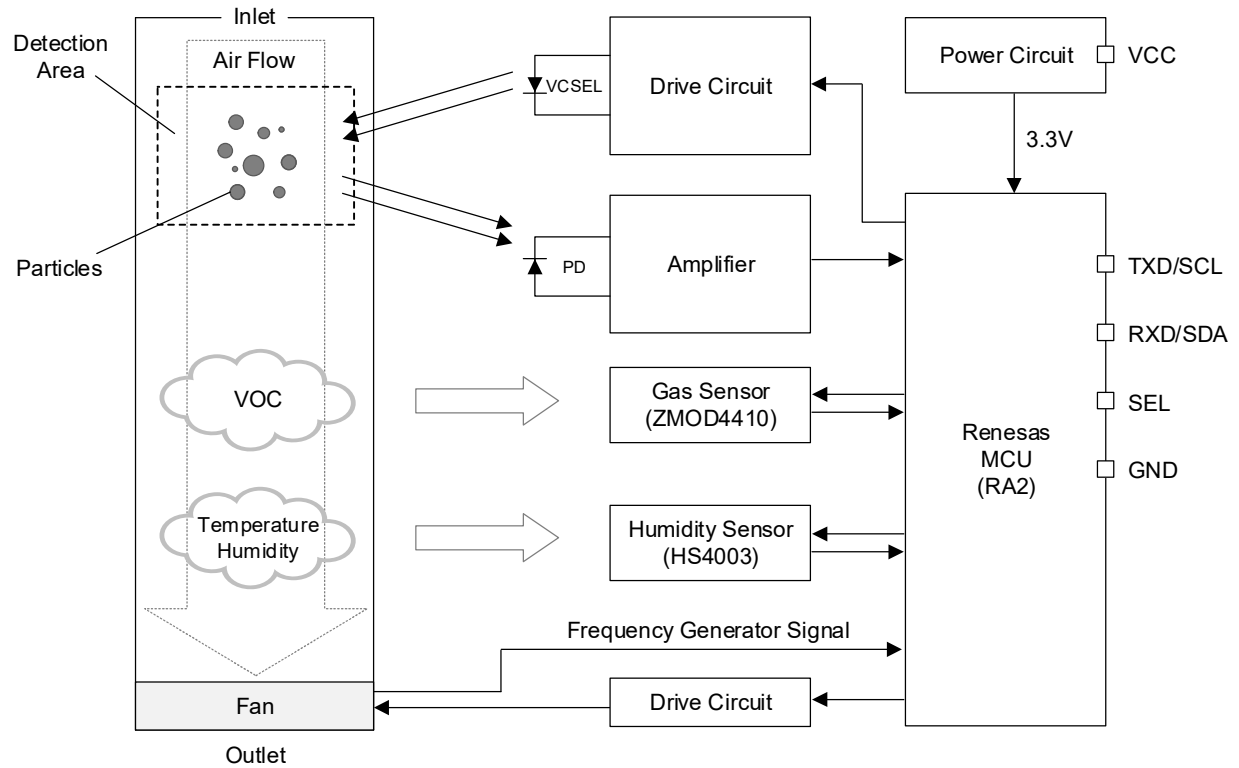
Inlet

Detection Area

Air Flow

Particles

VOC

Temperature Humidity

Fan

Outlet

VCSEL

Drive Circuit

PD

Amplifier

Gas Sensor (ZMOD4410)

Humidity Sensor (HS4003)

Frequency Generator Signal

Drive Circuit

Power Circuit

VCC

3.3V

Renesas MCU (RA2)

TXD/SCL

RXD/SDA

SEL

GND